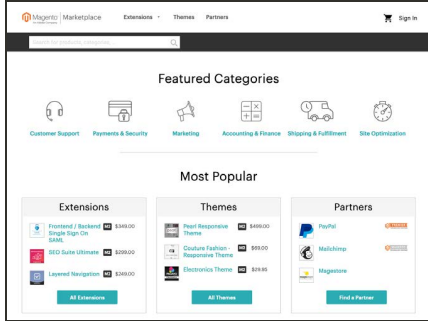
Magento | Marketplace
an Adobe Company

Extensions Themes Partners

Sign In

Search for products, categories

Featured Categories

Customer Support
Payments & Security
Marketing
Accounting & Finance
Shipping & Fulfillment
Site Optimization

Most Popular

| Extensions | Themes | Partners |
|---|---|---|
| Frontend / Backend Single Sign On SAML M2 $349.00 | Pearl Responsive Theme M2 $499.00 | PayPal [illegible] |
| SEO Suite Ultimate M2 $299.00 | Couture Fashion - Responsive Theme M2 $89.00 | Mailchimp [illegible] |
| Layered Navigation M2 $249.00 | Electronics Theme M2 $29.95 | Magestore |
| All Extensions | All Themes | Find a Partner |